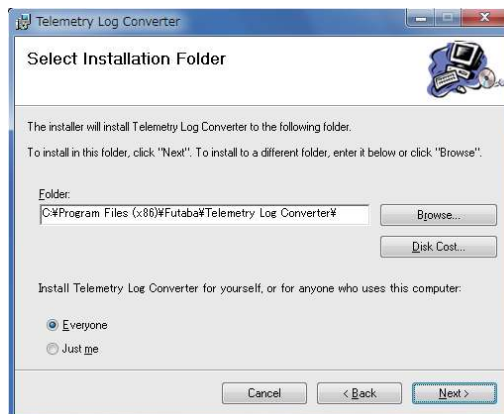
Telemetry Log Converter

Select Installation Folder

The installer will install Telemetry Log Converter to the following folder.

To install in this folder, click "Next". To install to a different folder, enter it below or click "Browse".

Folder:

C:¥Program Files (x86)¥Futaba¥Telemetry Log Converter¥

Browse...

Disk Cost...

Install Telemetry Log Converter for yourself, or for anyone who uses this computer:

Everyone

Just me

Cancel

< Back

Next >